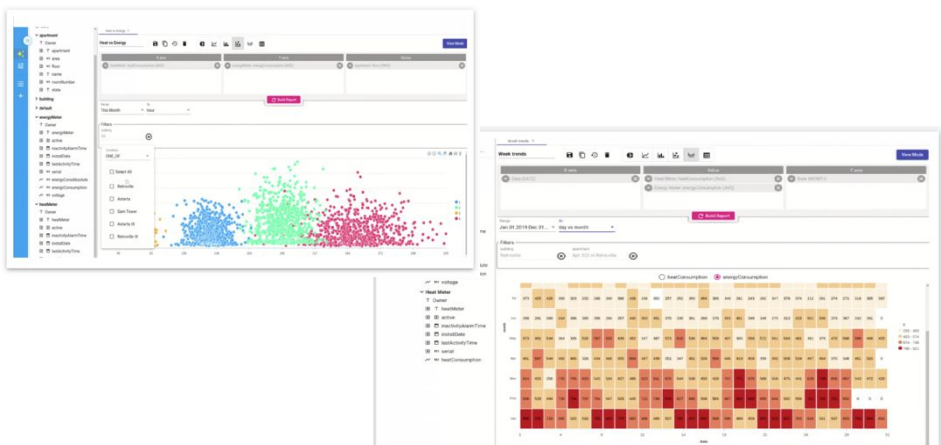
apartment
Owner
apartment
area
floor
name
roomNumber
state
building
default
energyMeter
Owner
energyMeter
active
inactivityAlarmTime
installDate
lastActivityTime
serial
energyConsumption
voltage
heatMeter
Owner
heatMeter
active
inactivityAlarmTime
installDate
lastActivityTime

Heat vs Energy
View Mode
X axis
Y axis
Group
Build Report
Range
This Month
Filters
Location
Select All
Rotterdam
Antwerp
Sam Tower
Antwerp III
Rotterdam III

Week trends
Week trends
View Mode
X axis
Values
Y axis
Date (DATE)
Heat Meter heatConsumption (AVG)
Energy Meter energyConsumption (AVG)
Date (WEEK)
Build Report
Range
Jan 01 2019 Dec 31...
day vs month
Filters
building
apartment
voltage
Heat Meter
Owner
heatMeter
active
inactivityAlarmTime
installDate
lastActivityTime
serial
heatConsumption
heatConsumption
energyConsumption
Sat
Fri
Thu
Wed
Tue
Mon
Sun